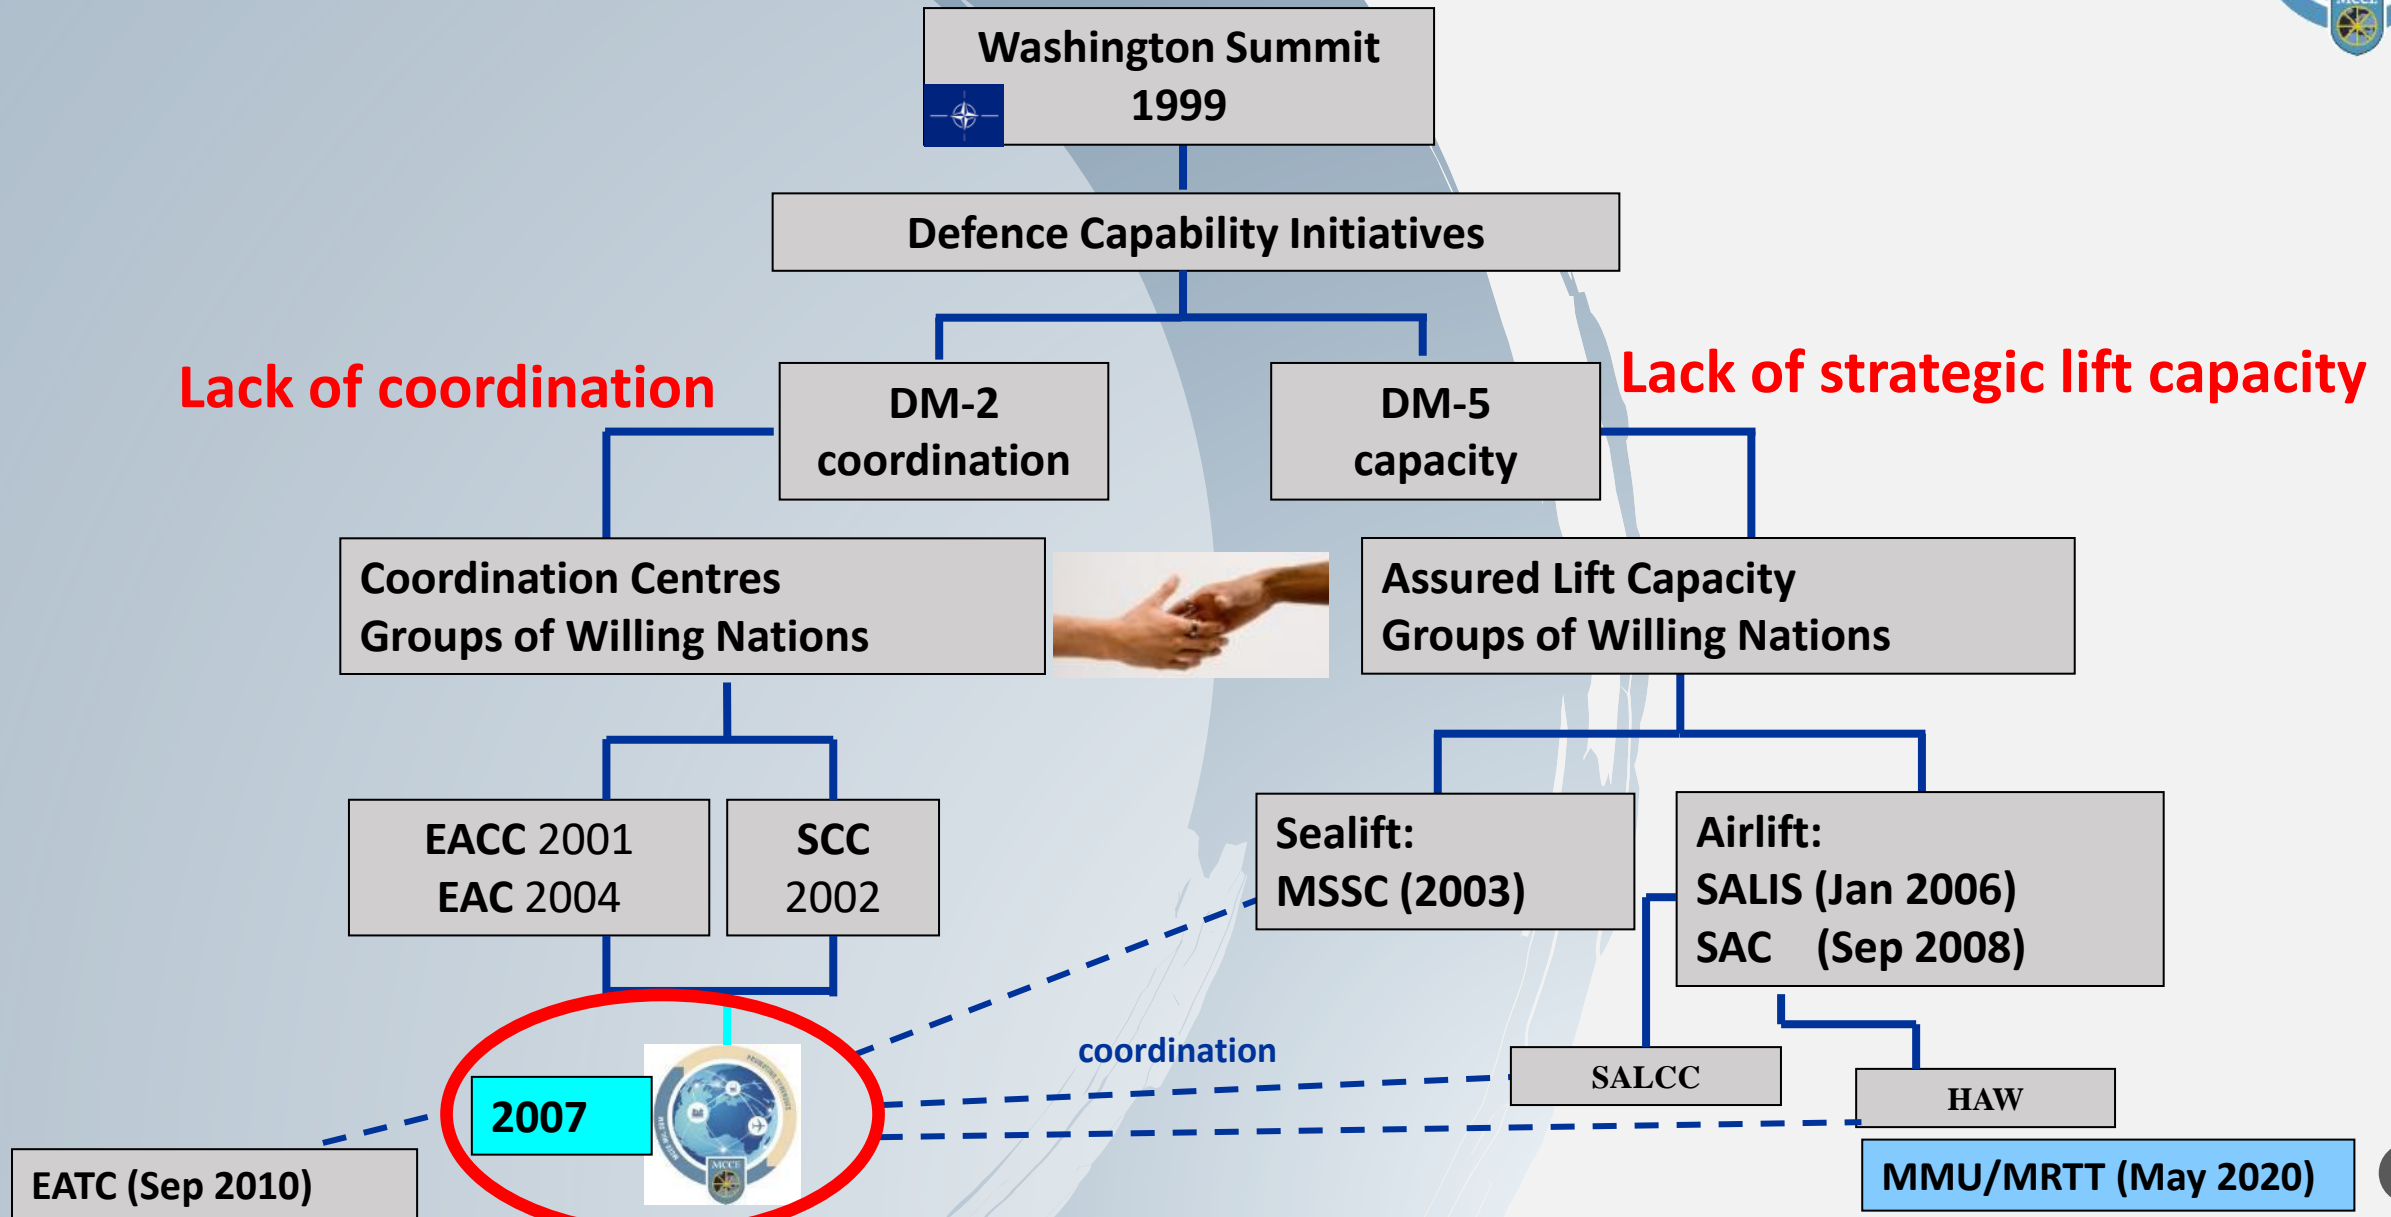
Washington Summit 1999

Defence Capability Initiatives

Lack of coordination

DM-2 coordination

DM-5 capacity

Lack of strategic lift capacity

Coordination Centres
Groups of Willing Nations

Assured Lift Capacity
Groups of Willing Nations

EACC 2001
EAC 2004

SCC
2002

Sealift:
MSSC (2003)

Airlift:
SALIS (Jan 2006)
SAC (Sep 2008)

coordination

SALCC

HAW

2007

MCCE

EATC (Sep 2010)

MMU/MRTT (May 2020)